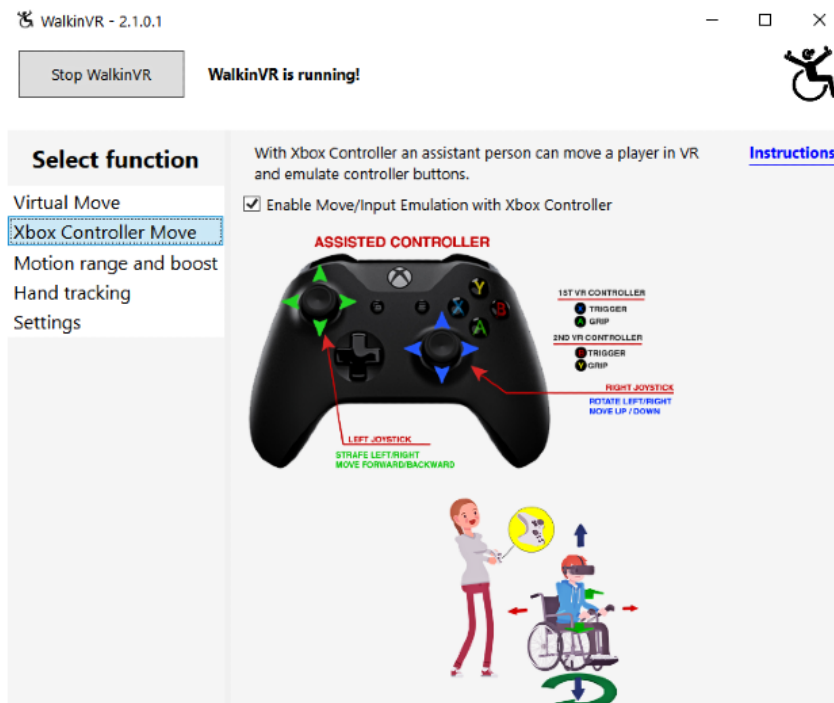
WalkinVR - 2.1.0.1

Stop WalkinVR

WalkinVR is running!

Select function

Virtual Move

Xbox Controller Move

Motion range and boost

Hand tracking

Settings

With Xbox Controller an assistant person can move a player in VR and emulate controller buttons.

Instructions

Enable Move/Input Emulation with Xbox Controller

ASSISTED CONTROLLER

1ST VR CONTROLLER

X TRIGGER

A GRIP

2ND VR CONTROLLER

B TRIGGER

Y GRIP

RIGHT JOYSTICK

ROTATE LEFT/RIGHT
MOVE UP / DOWN

LEFT JOYSTICK

STRAFE LEFT/RIGHT
MOVE FORWARD/BACKWARD